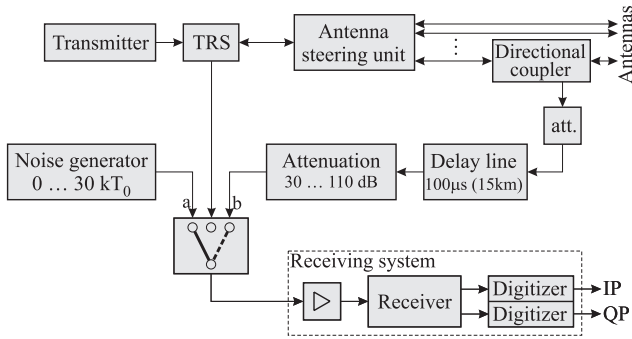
Transmitter

TRS

Antenna steering unit

⋮

Directional coupler

Antennas

att.

Noise generator $0 \ldots 30\ kT_0$

Attenuation $30 \ldots 110$ dB

Delay line $100\mu s$ (15km)

a

b

Receiving system

Receiver

Digitizer

Digitizer

IP

QP